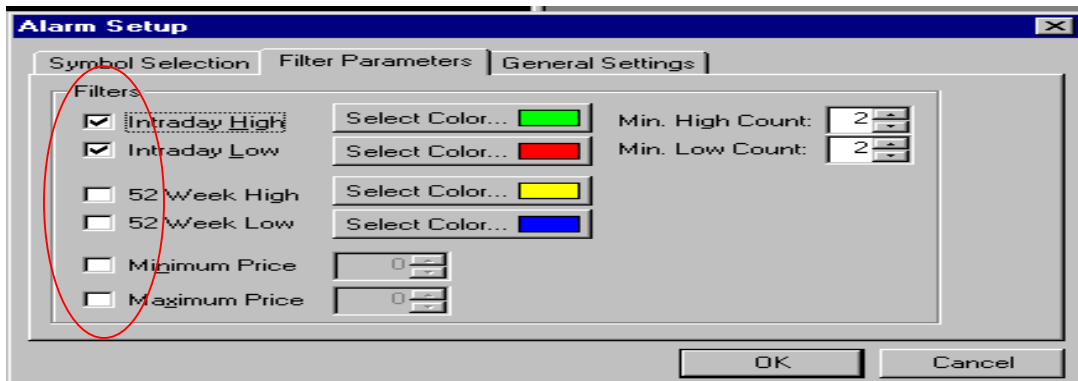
Alarm Setup

Symbol Selection | Filter Parameters | General Settings

Filters

Intraday High | Select Color... | Min. High Count: 2

Intraday Low | Select Color... | Min. Low Count: 2

52 Week High | Select Color...

52 Week Low | Select Color...

Minimum Price 0

Maximum Price 0

OK | Cancel